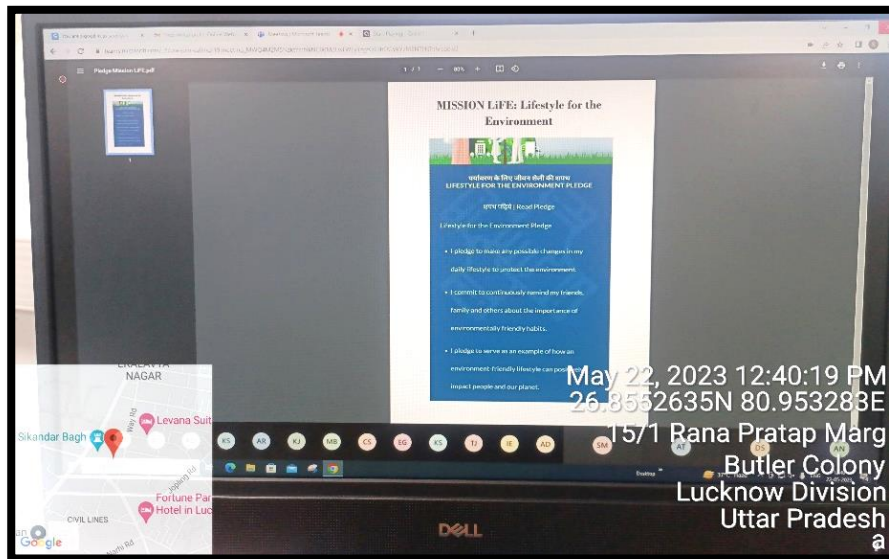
Pledge-Mission-LiFE.pdf

1 / 1 — 80% +

MISSION LiFE: Lifestyle for the Environment

पर्यावरण के लिए जीवन शैली की शपथ
LIFESTYLE FOR THE ENVIRONMENT PLEDGE

शपथ पढ़ें | Read Pledge

Lifestyle for the Environment Pledge

• I pledge to make any possible changes in my daily lifestyle to protect the environment.

• I commit to continuously remind my friends, family and others about the importance of environmentally friendly habits.

• I pledge to serve as an example of how an environment-friendly lifestyle can positively impact people and our planet.

KS AR KJ MB CS EG KS TJ IE AD SM AT DS AN

DELL

May 22, 2023 12:40:19 PM
26.8552635N 80.953283E
15/1 Rana Pratap Marg
Butler Colony
Lucknow Division
Uttar Pradesh
a

NAGAR
Levana Suit
Sikandar Bagh
Fortune Par Hotel in Luc
CIVIL LINES
Google